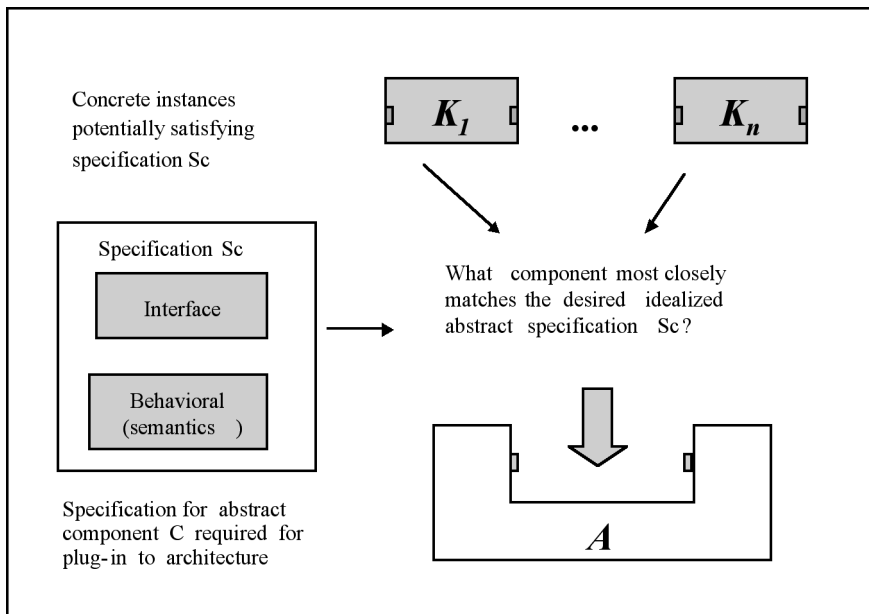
Concrete instances potentially satisfying specification Sc

$K_1$

...

$K_n$

Specification Sc

Interface

Behavioral (semantics )

What component most closely matches the desired idealized abstract specification Sc?

Specification for abstract component C required for plug-in to architecture

$A$